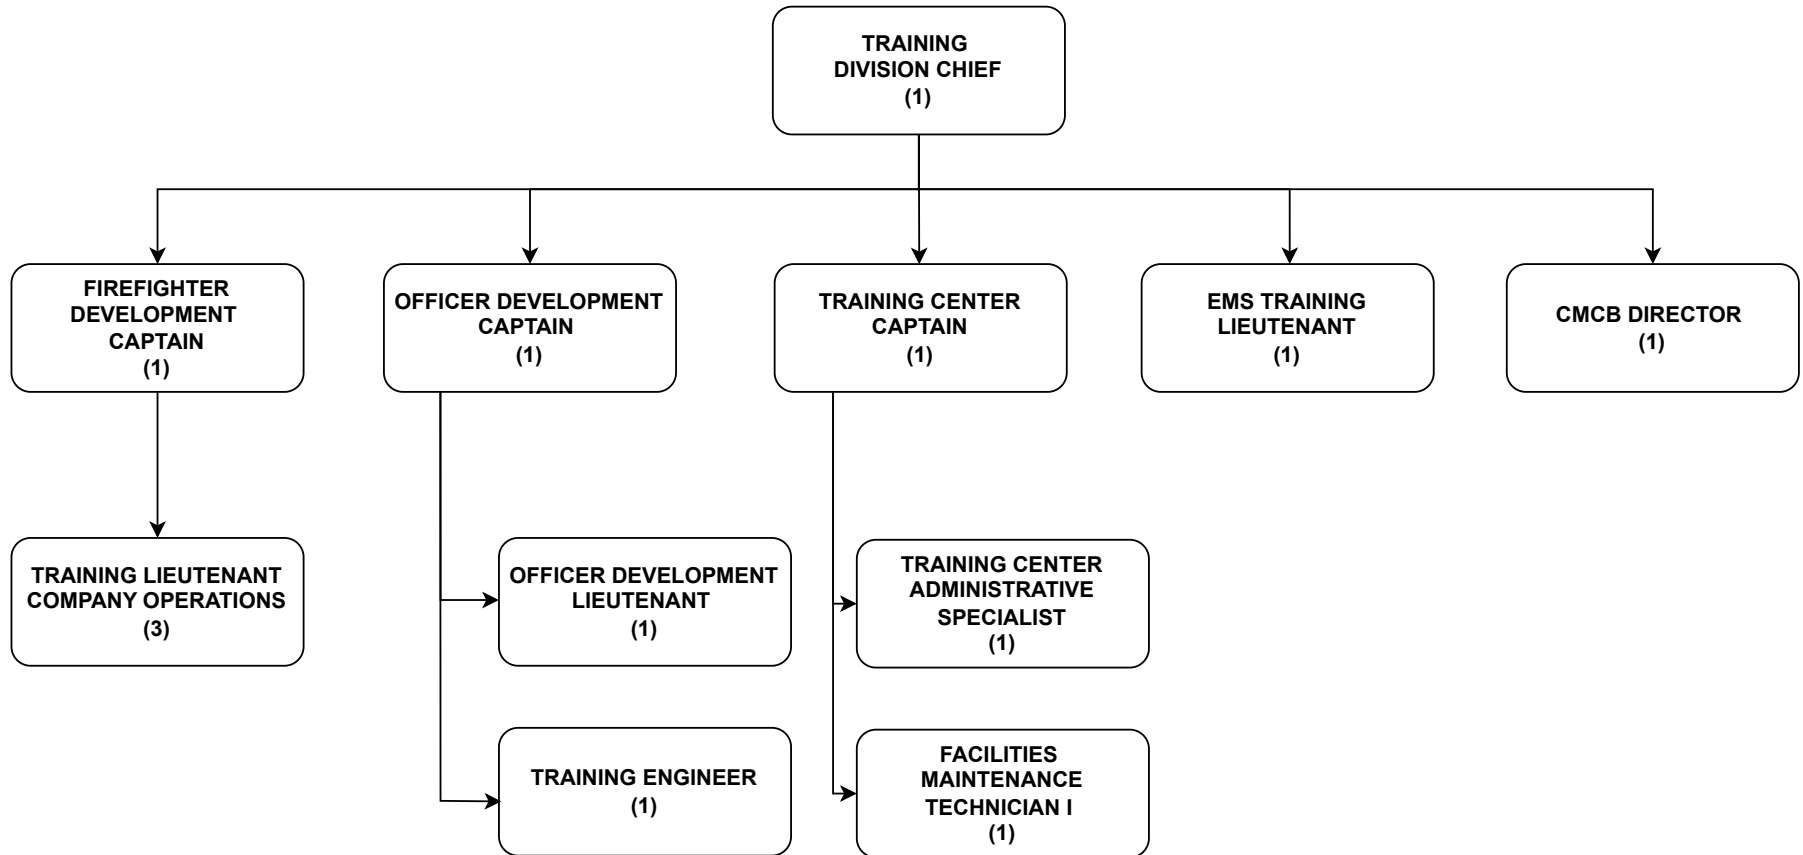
TRAINING
DIVISION CHIEF
(1)

FIREFIGHTER
DEVELOPMENT
CAPTAIN
(1)

OFFICER DEVELOPMENT
CAPTAIN
(1)

TRAINING CENTER
CAPTAIN
(1)

EMS TRAINING
LIEUTENANT
(1)

CMCB DIRECTOR
(1)

TRAINING LIEUTENANT
COMPANY OPERATIONS
(3)

OFFICER DEVELOPMENT
LIEUTENANT
(1)

TRAINING ENGINEER
(1)

TRAINING CENTER
ADMINISTRATIVE
SPECIALIST
(1)

FACILITIES
MAINTENANCE
TECHNICIAN I
(1)